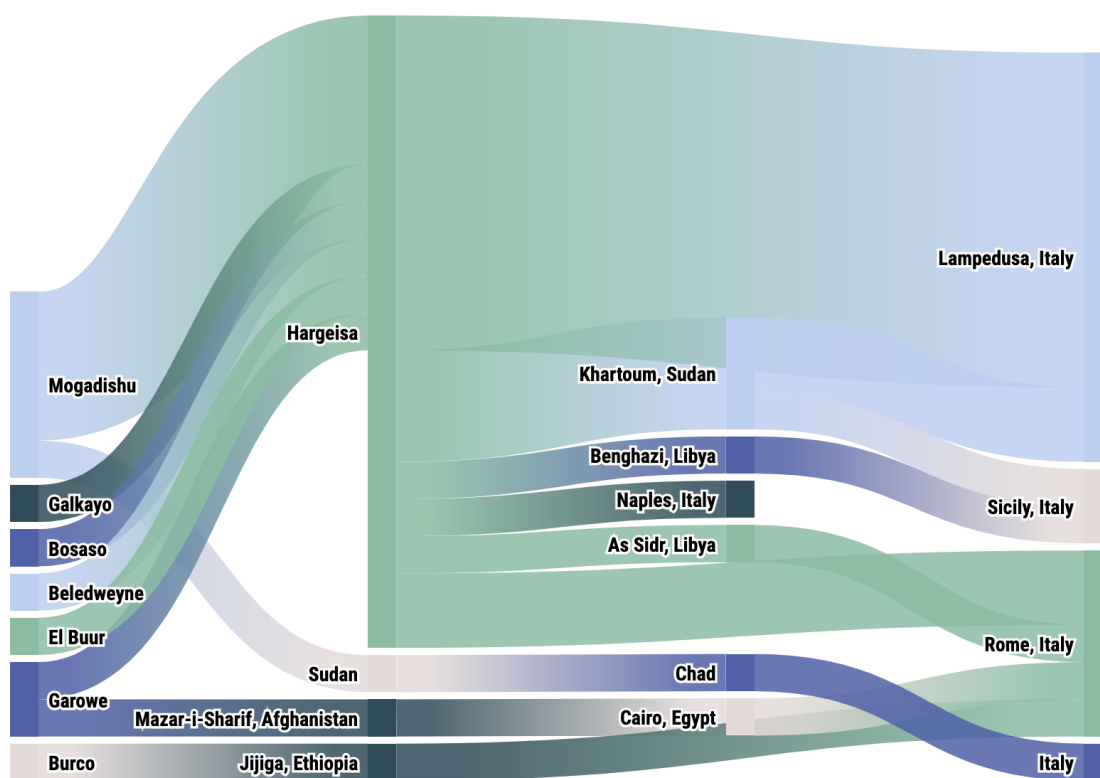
Mogadishu

Galkayo

Bosaso

Beledweyne

El Buur

Garowe

Burco

Hargeisa

Sudan

Mazar-i-Sharif, Afghanistan

Jijiga, Ethiopia

Khartoum, Sudan

Benghazi, Libya

Naples, Italy

As Sidr, Libya

Chad

Cairo, Egypt

Lampedusa, Italy

Sicily, Italy

Rome, Italy

Italy